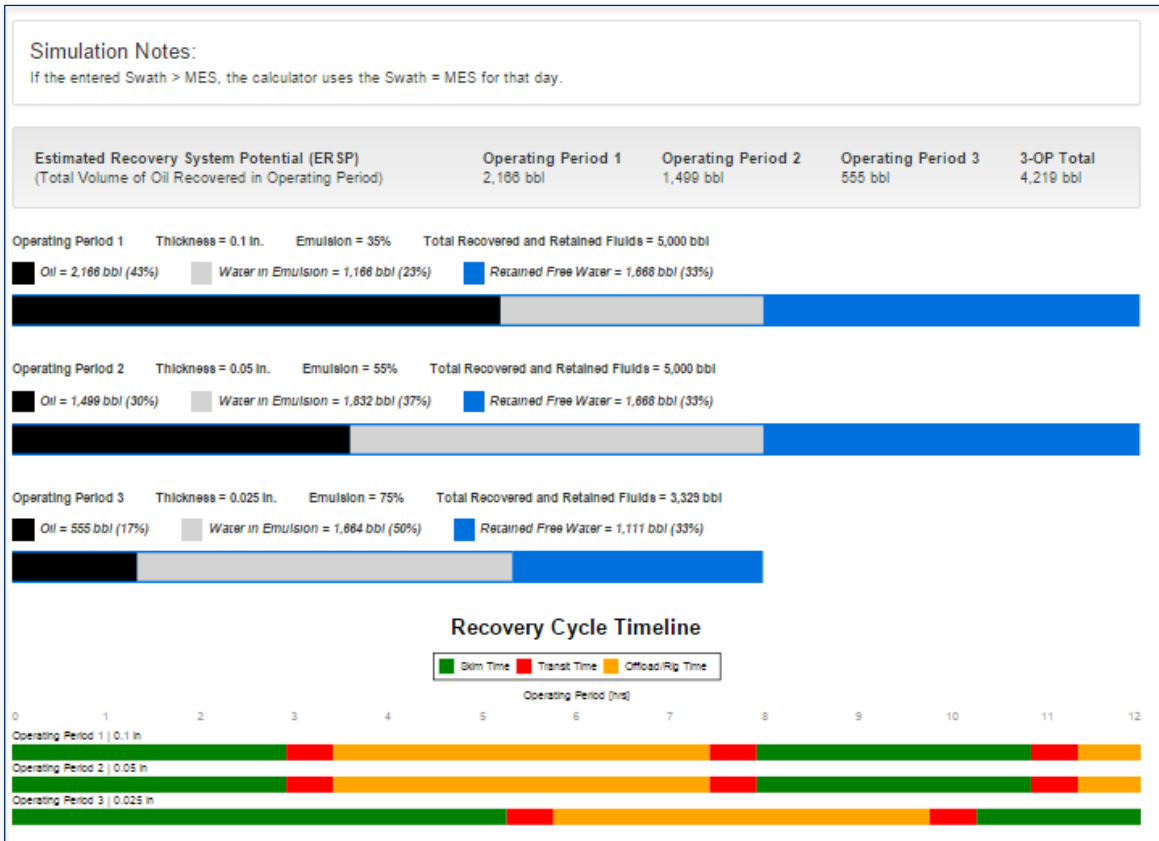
Simulation Notes:
If the entered Swath > MES, the calculator uses the Swath = MES for that day.

| Estimated Recovery System Potential (ERSP) (Total Volume of Oil Recovered in Operating Period) | Operating Period 1 2,166 bbl | Operating Period 2 1,499 bbl | Operating Period 3 555 bbl | 3-OP Total 4,219 bbl |
|---|---|---|---|---|

Operating Period 1 Thickness = 0.1 in. Emulsion = 35% Total Recovered and Retained Fluids = 5,000 bbl
Oil = 2,166 bbl (43%) Water in Emulsion = 1,166 bbl (23%) Retained Free Water = 1,668 bbl (33%)

Operating Period 2 Thickness = 0.05 in. Emulsion = 55% Total Recovered and Retained Fluids = 5,000 bbl
Oil = 1,499 bbl (30%) Water in Emulsion = 1,832 bbl (37%) Retained Free Water = 1,668 bbl (33%)

Operating Period 3 Thickness = 0.025 in. Emulsion = 75% Total Recovered and Retained Fluids = 3,329 bbl
Oil = 555 bbl (17%) Water in Emulsion = 1,664 bbl (50%) Retained Free Water = 1,111 bbl (33%)

Recovery Cycle Timeline
Skim Time Transit Time Offload/Rig Time
Operating Period (hrs)
0 1 2 3 4 5 6 7 8 9 10 11 12
Operating Period 1 | 0.1 in
Operating Period 2 | 0.05 in
Operating Period 3 | 0.025 in